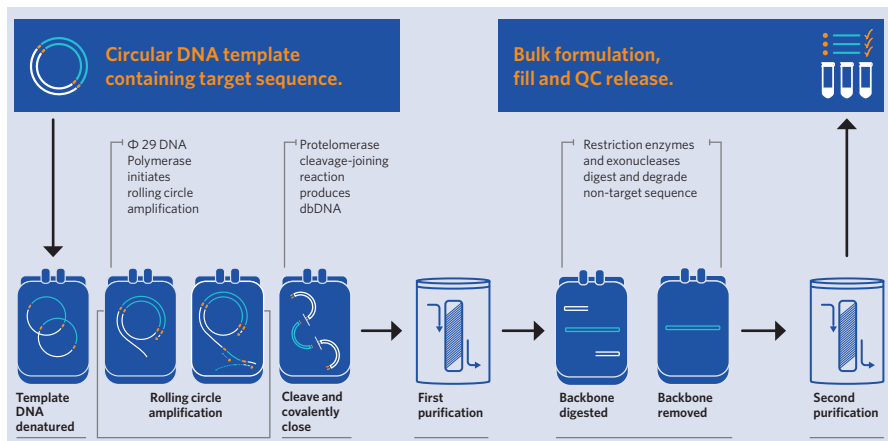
Circular DNA template containing target sequence.

Bulk formulation, fill and QC release.

Φ 29 DNA Polymerase initiates rolling circle amplification

Protelomerase cleavage-joining reaction produces dbDNA

Restriction enzymes and exonucleases digest and degrade non-target sequence

Template DNA denatured

Rolling circle amplification

Cleave and covalently close

First purification

Backbone digested

Backbone removed

Second purification